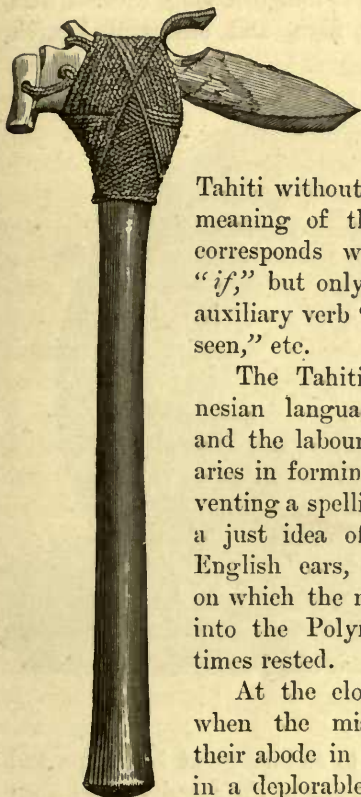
Tahiti without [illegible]
meaning of t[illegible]
corresponds w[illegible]
"if," but only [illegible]
auxiliary verb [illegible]
seen," etc.

The Tahiti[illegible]
nesian langua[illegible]
and the labour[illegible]
aries in formin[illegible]
venting a spelli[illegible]
a just idea o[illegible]
English ears, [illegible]
on which the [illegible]
into the Polyn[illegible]
times rested.

At the clo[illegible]
when the mi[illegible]
their abode in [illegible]
in a deplorable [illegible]